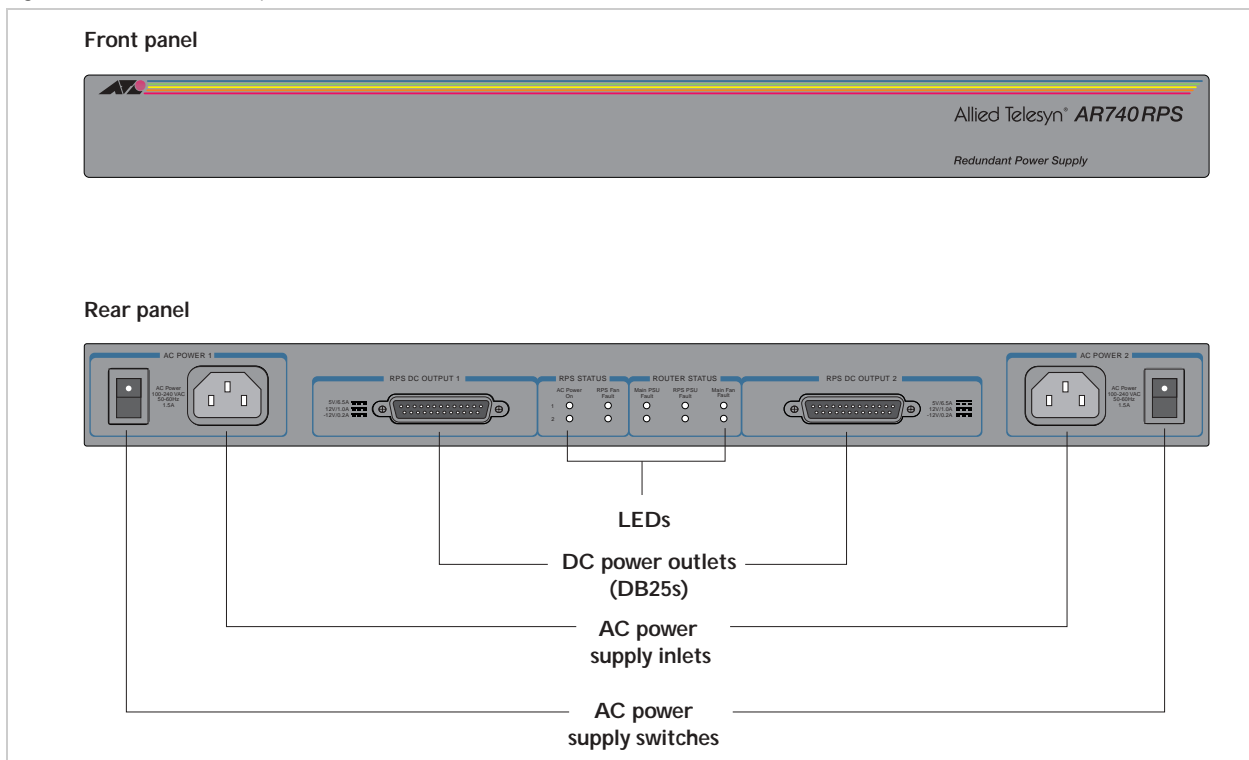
Front panel

Allied Telesyn® AR740RPS

Redundant Power Supply

Rear panel

AC POWER 1

AC Power 100-240 VAC 50-60Hz 1.5A

RPS DC OUTPUT 1

5V/6.5A 12V/1.0A -12V/0.2A

RPS STATUS

AC Power On

RPS Fan Fault

1

2

ROUTER STATUS

Main PSU Fault

RPS PSU Fault

Main Fan Fault

RPS DC OUTPUT 2

5V/6.5A 12V/1.0A -12V/0.2A

AC POWER 2

AC Power 100-240 VAC 50-60Hz 1.5A

LEDs

DC power outlets (DB25s)

AC power supply inlets

AC power supply switches